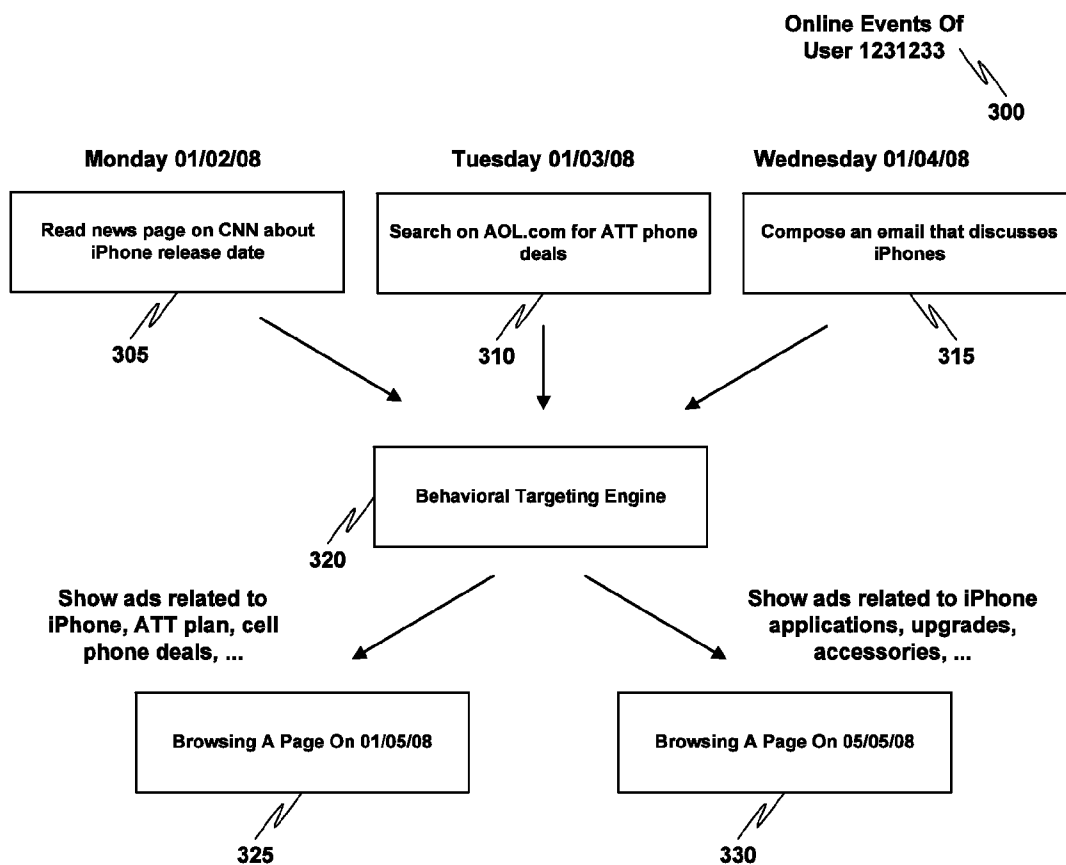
Online Events Of User 1231233

300

Monday 01/02/08

Tuesday 01/03/08

Wednesday 01/04/08

Read news page on CNN about iPhone release date

Search on AOL.com for ATT phone deals

Compose an email that discusses iPhones

305

310

315

Behavioral Targeting Engine

320

Show ads related to iPhone, ATT plan, cell phone deals, ...

Show ads related to iPhone applications, upgrades, accessories, ...

Browsing A Page On 01/05/08

Browsing A Page On 05/05/08

325

330